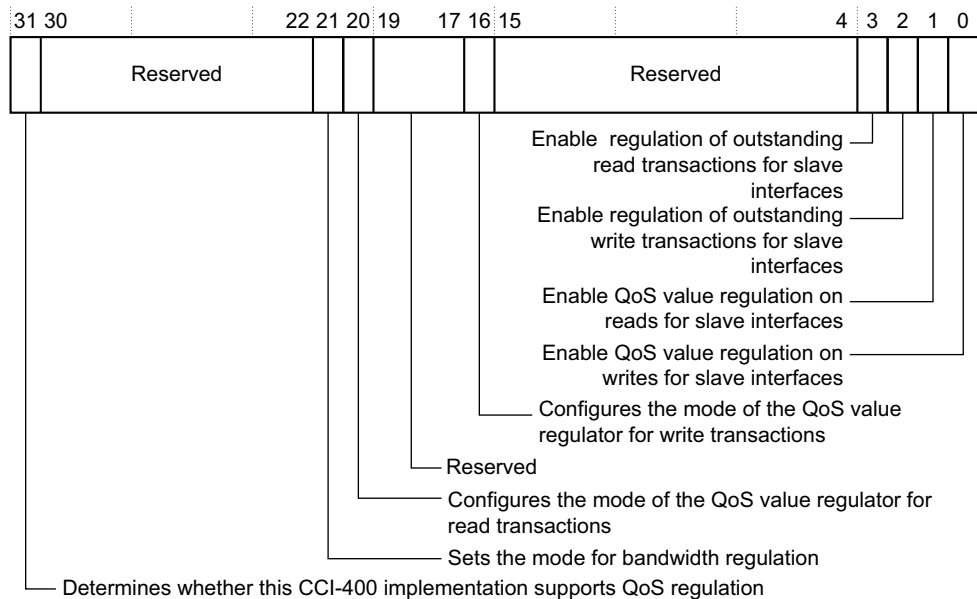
31 30 22 21 20 19 17 16 15 4 3 2 1 0

Reserved

Reserved

Enable regulation of outstanding read transactions for slave interfaces

Enable regulation of outstanding write transactions for slave interfaces

Enable QoS value regulation on reads for slave interfaces

Enable QoS value regulation on writes for slave interfaces

Configures the mode of the QoS value regulator for write transactions

Reserved

Configures the mode of the QoS value regulator for read transactions

Sets the mode for bandwidth regulation

Determines whether this CCI-400 implementation supports QoS regulation